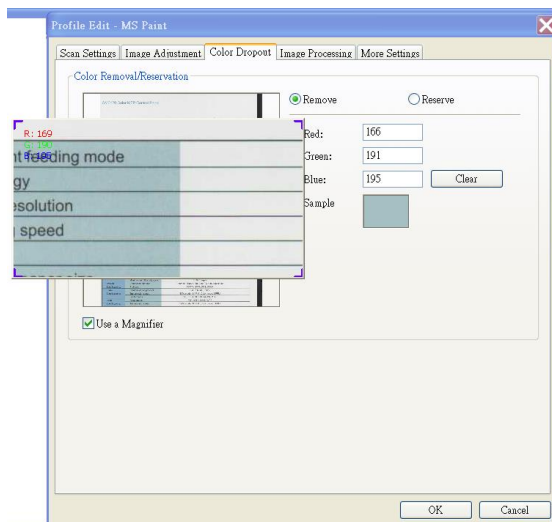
Profile Edit - MS Paint

Scan Settings | Image Adjustment | Color Dropout | Image Processing | More Settings

Color Removal/Reservation

R: 169
G: 190
B: 195
nt feeding mode
gy
esolution
speed

Remove
Reserve

Red: 166
Green: 191
Blue: 195
Clear
Sample

Use a Magnifier

OK
Cancel